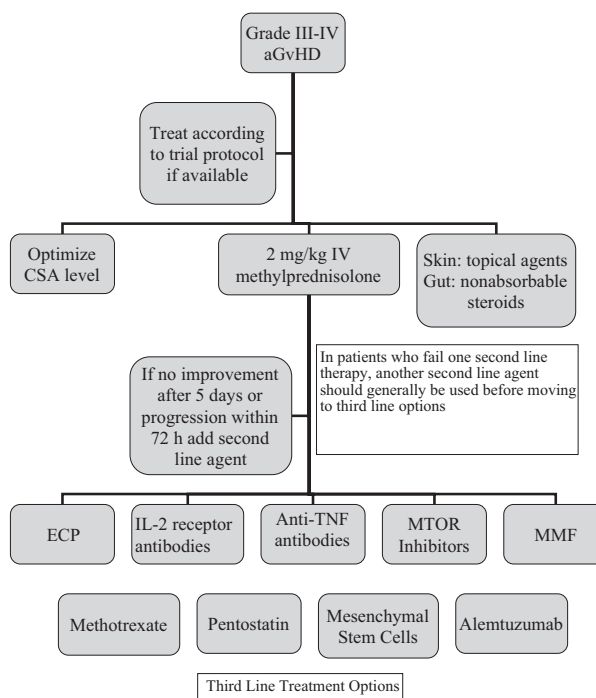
Grade III-IV aGvHD

Treat according to trial protocol if available

Optimize CSA level

2 mg/kg IV methylprednisolone

Skin: topical agents
Gut: nonabsorbable steroids

If no improvement after 5 days or progression within 72 h add second line agent

In patients who fail one second line therapy, another second line agent should generally be used before moving to third line options

ECP

IL-2 receptor antibodies

Anti-TNF antibodies

MTOR Inhibitors

MMF

Methotrexate

Pentostatin

Mesenchymal Stem Cells

Alemtuzumab

Third Line Treatment Options